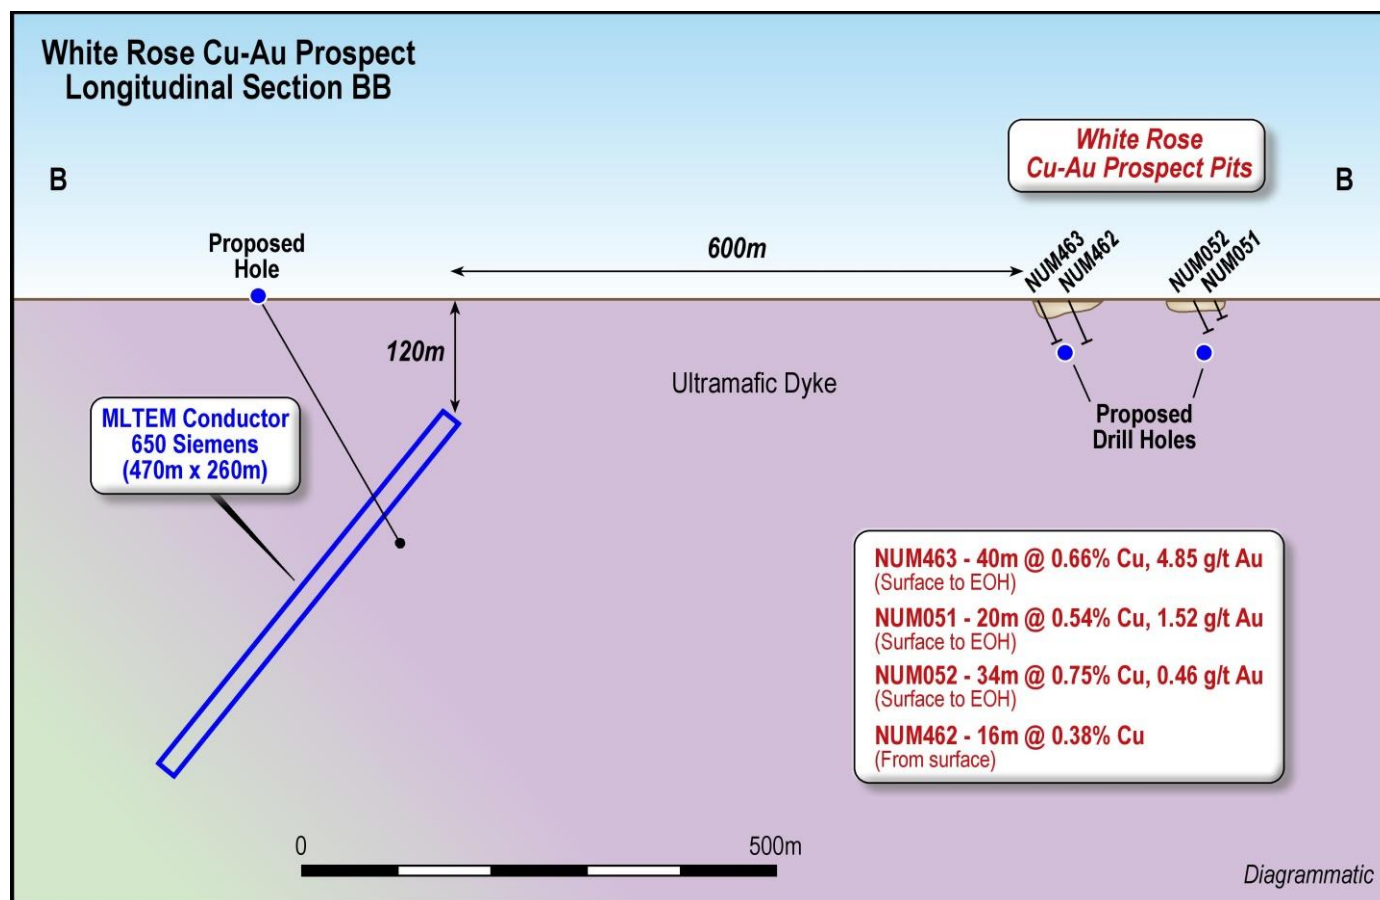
White Rose Cu-Au Prospect
Longitudinal Section BB

White Rose
Cu-Au Prospect Pits

B

B

Proposed
Hole

600m

NUM463
NUM462

NUM052
NUM051

120m

Ultramafic Dyke

MLTEM Conductor
650 Siemens
(470m x 260m)

Proposed
Drill Holes

NUM463 - 40m @ 0.66% Cu, 4.85 g/t Au
(Surface to EOH)
NUM051 - 20m @ 0.54% Cu, 1.52 g/t Au
(Surface to EOH)
NUM052 - 34m @ 0.75% Cu, 0.46 g/t Au
(Surface to EOH)
NUM462 - 16m @ 0.38% Cu
(From surface)

0

500m

Diagrammatic